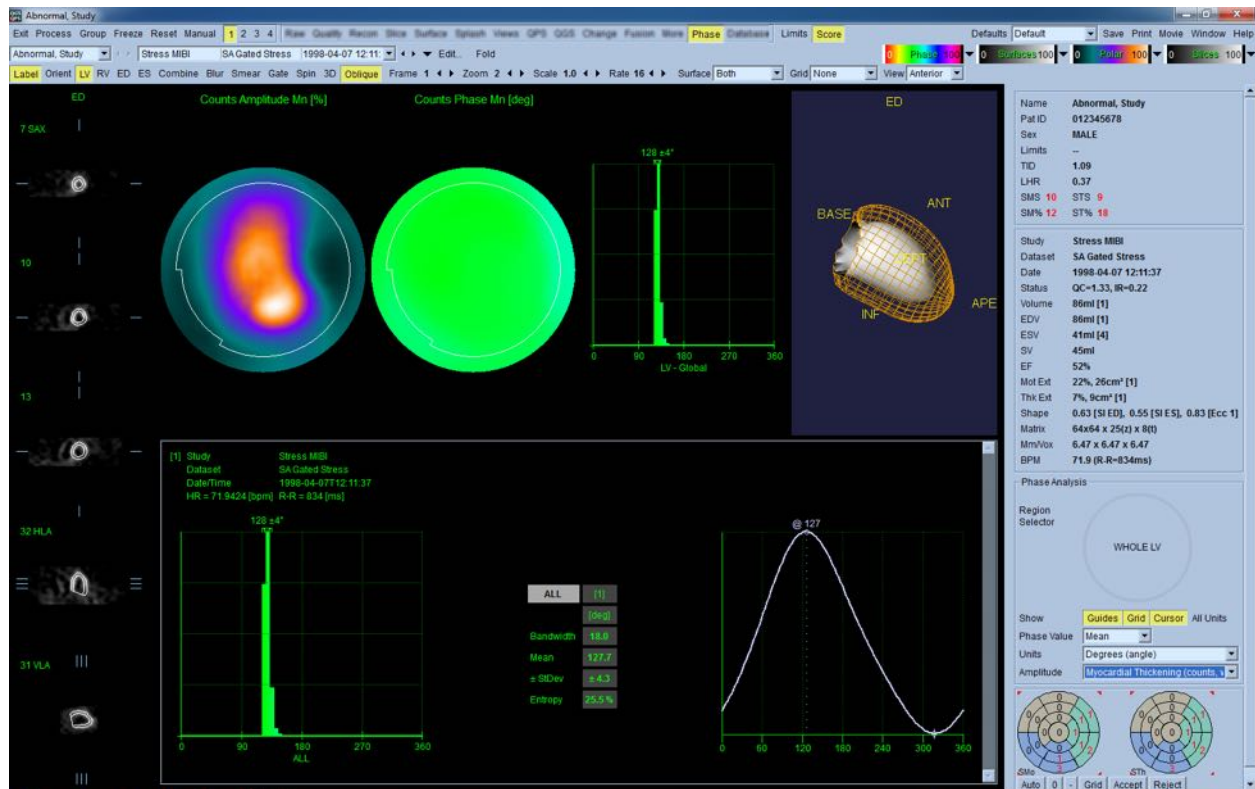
Abnormal, Study

Exit Process Group Freeze Reset Manual 1 2 3 4 Raw Quality Recon Slice Surface Splash Views QPS QGS Change Fusion More Phase Database Limits Score

Defaults Default Save Print Movie Window Help

Abnormal, Study Stress MIBI SA Gated Stress 1998-04-07 12:11 Edit... Fold

Phase 100 0 Surfaces 100 0 Polar 100 0 Slices 100

Label Orient LV RV ED ES Combine Blur Smear Gate Spin 3D Oblique Frame 1 Zoom 2 Scale 1.0 Rate 16 Surface Both Grid None View Anterior

ED

7 SAX

10

13

32 HLA

31 VLA

Counts Amplitude Mn [%]

Counts Phase Mn [deg]

128 ±4°

0 90 180 270 360

LV - Global

ED

BASE

ANT

SEPT

INF

APEX

| | |
|---|---|
| Name | Abnormal, Study |
| Pat ID | 012345678 |
| Sex | MALE |
| Limits | -- |
| TID | 1.09 |
| LHR | 0.37 |
| SMS 10 | STS 9 |
| SM% 12 | ST% 18 |

| | |
|---|---|
| Study | Stress MIBI |
| Dataset | SA Gated Stress |
| Date | 1998-04-07 12:11:37 |
| Status | QC=1.33, IR=0.22 |
| Volume | 86ml [1] |
| EDV | 86ml [1] |
| ESV | 41ml [4] |
| SV | 45ml |
| EF | 52% |
| Mot Ext | 22%, 26cm² [1] |
| Thk Ext | 7%, 9cm² [1] |
| Shape | 0.63 [SI ED], 0.55 [SI ES], 0.83 [Ecc 1] |
| Matrix | 64x64 x 25(z) x 8(t) |
| Mm/Vox | 6.47 x 6.47 x 6.47 |
| BPM | 71.9 (R-R=834ms) |

[1] Study Stress MIBI
Dataset SA Gated Stress
Date/Time 1998-04-07T12:11:37
HR = 71.9424 [bpm] R-R = 834 [ms]

128 ±4°

0 90 180 270 360

ALL

| ALL | [1] |
|---|---|
| | [deg] |
| Bandwidth | 18.0 |
| Mean | 127.7 |
| ± StDev | ± 4.3 |
| Entropy | 25.5 % |

@ 127

0 60 120 180 240 300 360

Phase Analysis

Region Selector

WHOLE LV

Show Guides Grid Cursor All Units

Phase Value Mean

Units Degrees (angle)

Amplitude Myocardial Thickening (counts, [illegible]

SMo

STh

Auto 0 - Grid Accept Reject